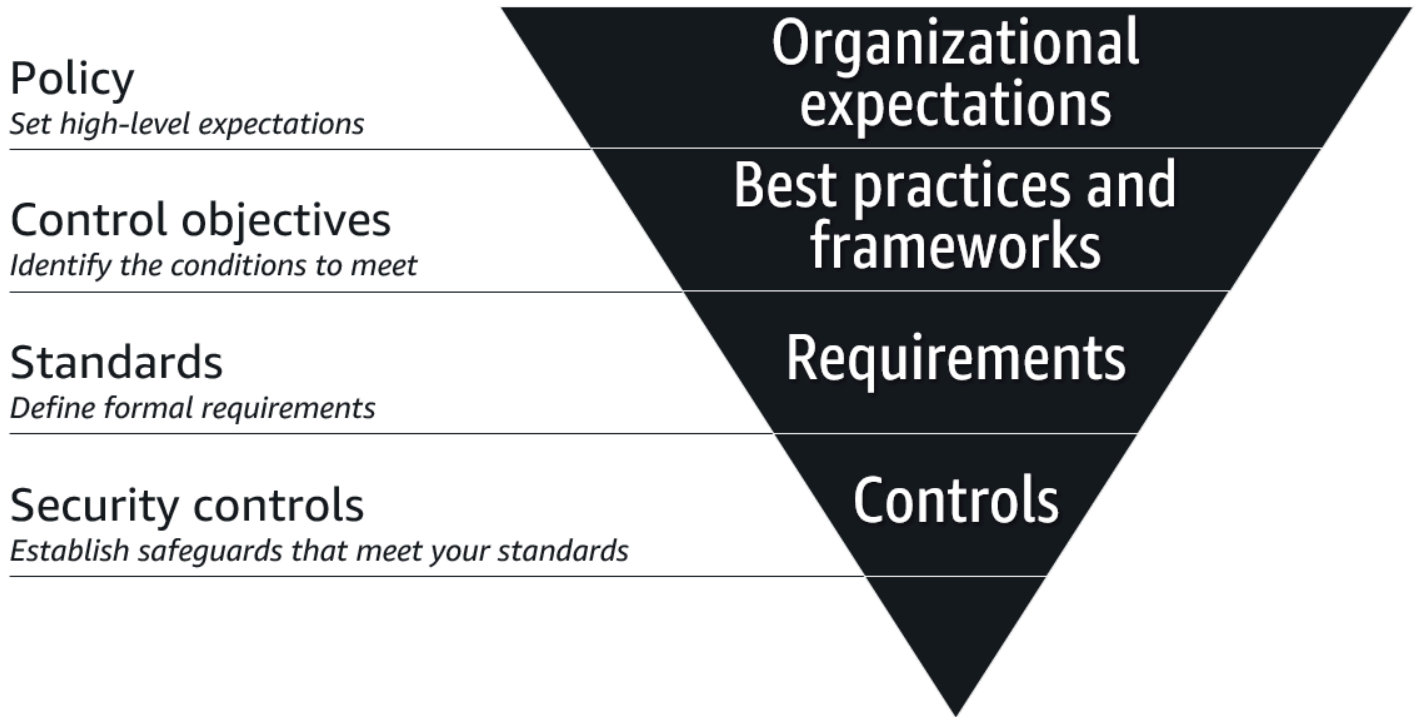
Policy
Set high-level expectations

Organizational expectations

Control objectives
Identify the conditions to meet

Best practices and frameworks

Standards
Define formal requirements

Requirements

Security controls
Establish safeguards that meet your standards

Controls